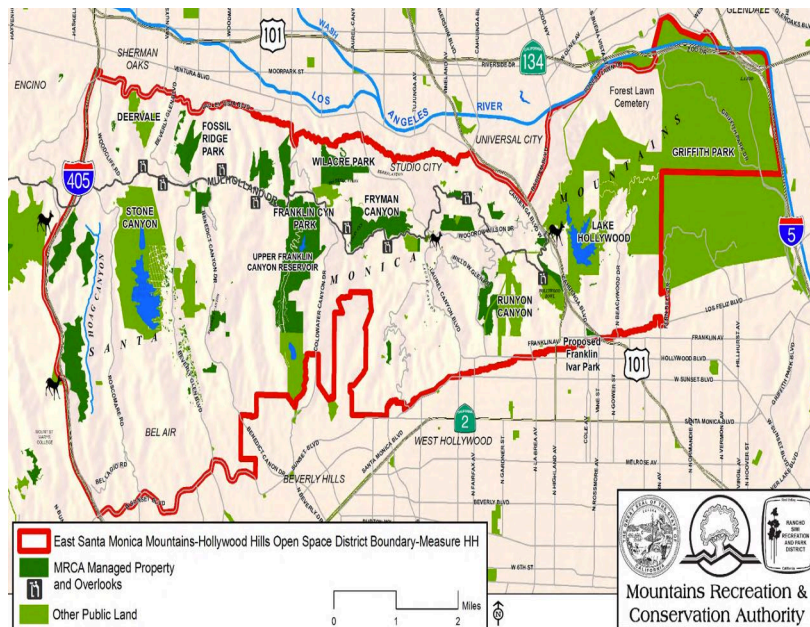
GLENDALE
WASH
101
134
SHERMAN OAKS
VENTURA BLVD
MOORPARK ST
RIVERSIDE DR
ENCINO
LOS ANGELES RIVER
Forest Lawn Cemetery
UNIVERSAL CITY
DEERVALE
FOSSIL RIDGE PARK
WILACRE PARK
STUDIO CITY
GRIFFITH PARK
MOUNTAINS
405
MULHOLLAND DR
STONE CANYON
FRANKLIN CYN PARK
FRYMAN CANYON
LAKE HOLLYWOOD
5
UPPER FRANKLIN CANYON RESERVOIR
MONICA
RUNYON CANYON
LOS FELIZ BLVD
HOAG CANYON
SANTA
FRANKLIN AV
Proposed Franklin Ivar Park
101
HOLLYWOOD BLVD
SUNSET BLVD
2
BEL AIR
WEST HOLLYWOOD
SANTA MONICA BLVD
BEVERLY HILLS
MELROSE AV
East Santa Monica Mountains-Hollywood Hills Open Space District Boundary-Measure HH
MRCA Managed Property and Overlooks
Other Public Land
0 1 2 Miles
RANCHO SIMI RECREATION AND PARK DISTRICT
Mountains Recreation & Conservation Authority